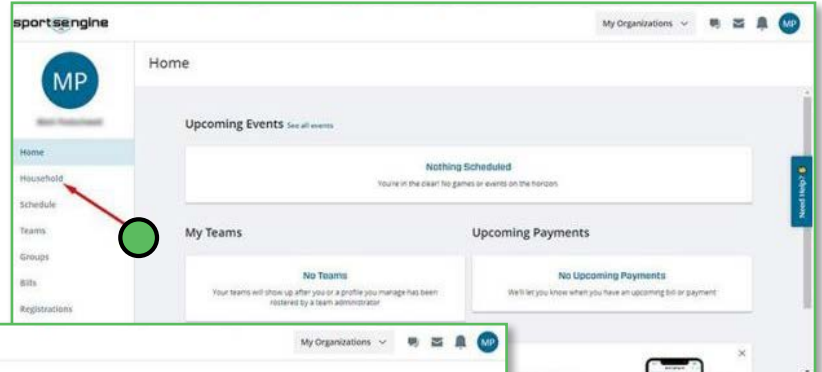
sportsengine

My Organizations

MP

MP

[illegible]

Home

Household

Schedule

Teams

Groups

Bills

Registrations

Home

Upcoming Events See all events

Nothing Scheduled

You're in the clear! No games or events on the horizon

My Teams

No Teams

Your teams will show up after you or a profile you manage has been rostered by a team administrator

Upcoming Payments

No Upcoming Payments

We'll let you know when you have an upcoming bill or payment

Need Help?

My Organizations

MP